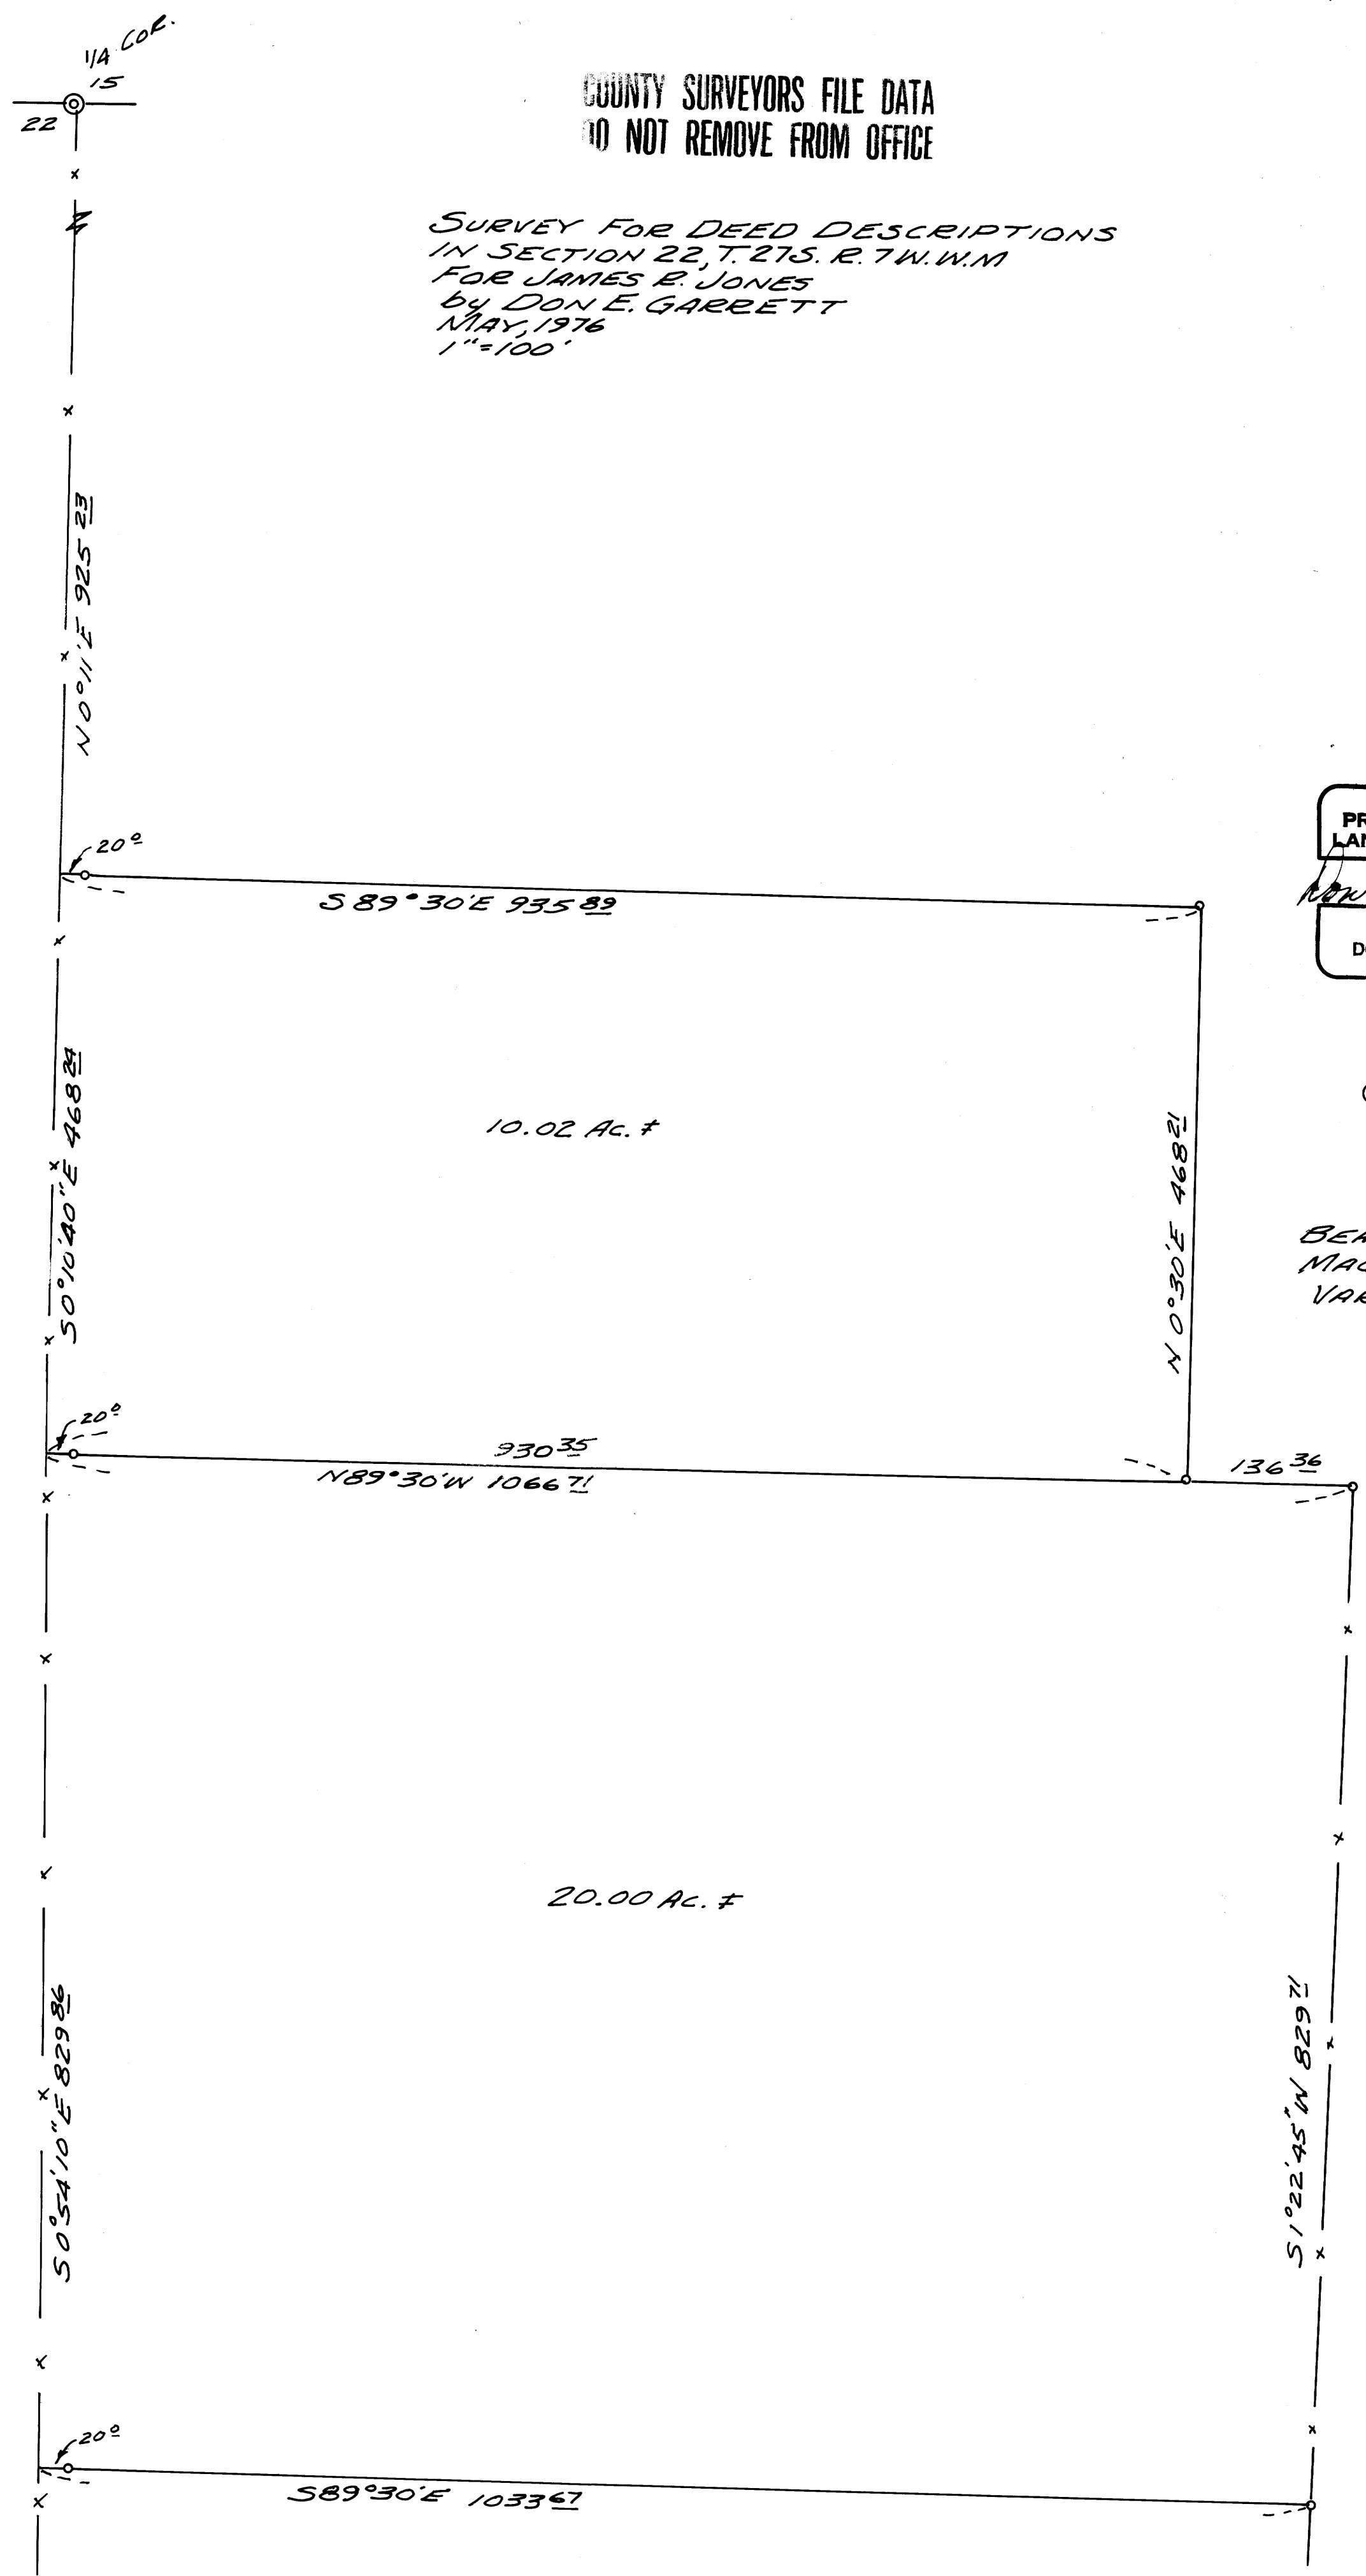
1/4 COR.
15
22

COUNTY SURVEYORS FILE DATA
DO NOT REMOVE FROM OFFICE

SURVEY FOR DEED DESCRIPTIONS
IN SECTION 22, T.27S. R.7W.W.M
FOR JAMES R. JONES
by DON E. GARRETT
MAY, 1976
1"=100'

N0°11'E 925.23

20°

S89°30'E 935.89

PR
LAN

D

S0°10'40"E 468.34

10.02 Ac.±

N0°30'E 468.21

BEA
MAG
VAR

20°

930.35
N89°30'W 1066.71

136.36

20.00 Ac.±

S0°54'10"E 829.86

S1°22'45"W 829.71

20°

S89°30'E 1033.67